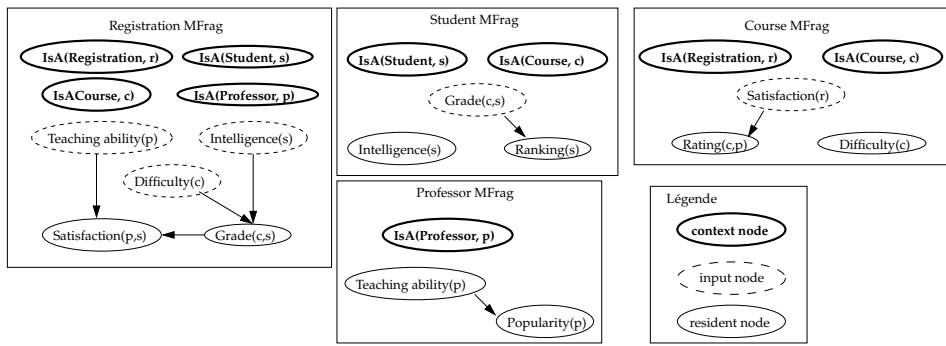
Registration MFrag

IsA(Registration, r)

IsA(Student, s)

IsACourse, c)

IsA(Professor, p)

Teaching ability(p)

Intelligence(s)

Difficulty(c)

Satisfaction(p,s)

Grade(c,s)

Student MFrag

IsA(Student, s)

IsA(Course, c)

Grade(c,s)

Intelligence(s)

Ranking(s)

Course MFrag

IsA(Registration, r)

IsA(Course, c)

Satisfaction(r)

Rating(c,p)

Difficulty(c)

Professor MFrag

IsA(Professor, p)

Teaching ability(p)

Popularity(p)

Légende

context node

input node

resident node